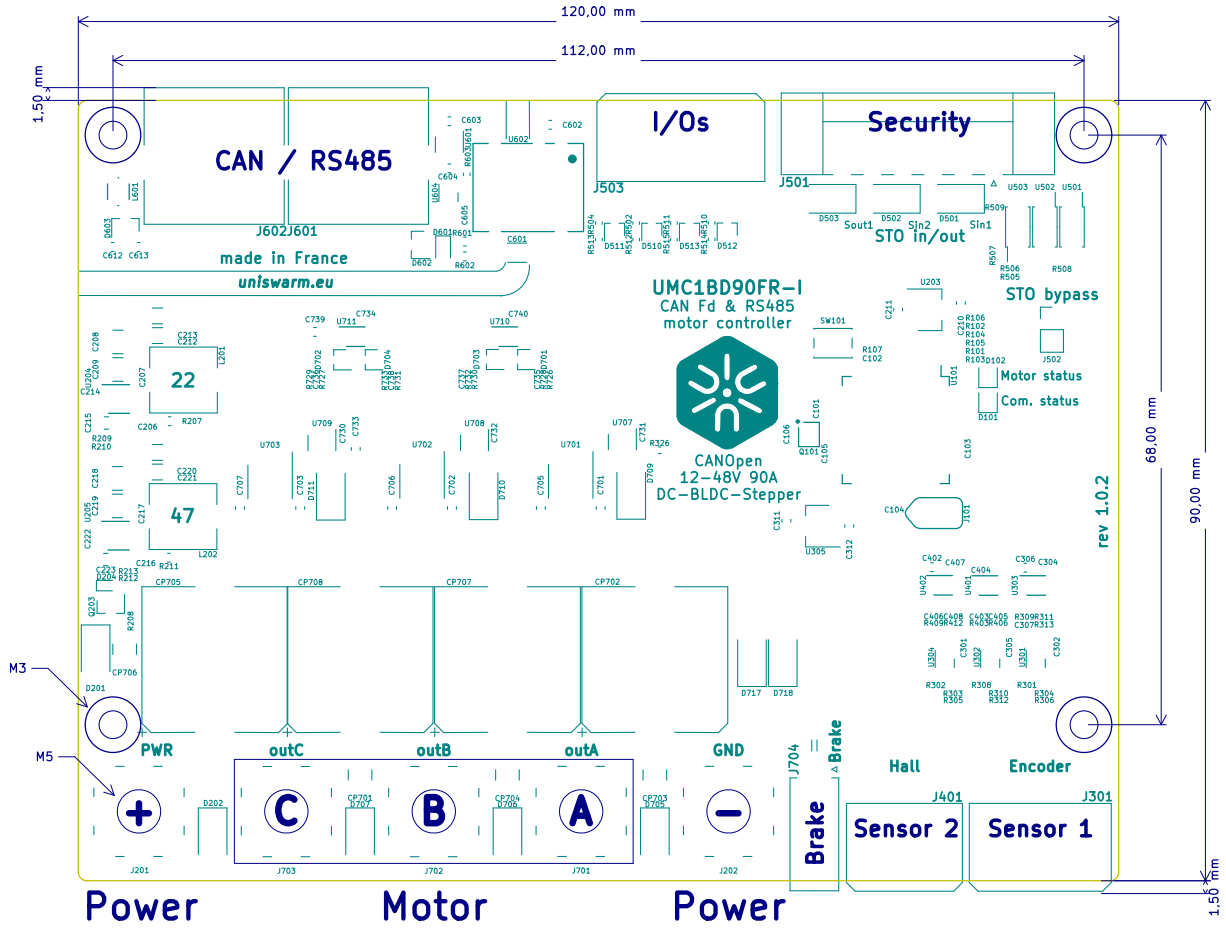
120,00 mm
112,00 mm
1,50 mm
CAN / RS485
I/Os
Security
J503
J501
J602J601
made in France
uniswarm.eu
STO in/out
Sout1
Sin2
Sin1
STO bypass
UMC1BD90FR-I
CAN Fd & RS485
motor controller
Motor status
Com. status
22
47
CANOpen
12-48V 90A
DC-BLDC-Stepper
rev 1.0.2
68,00 mm
90,00 mm
M3
M5
PWR
outC
outB
outA
GND
Brake
Hall
Encoder
J704
J401
J301
C
B
A
Brake
Sensor 2
Sensor 1
J201
J703
J702
J701
J202
1,50 mm
Power
Motor
Power